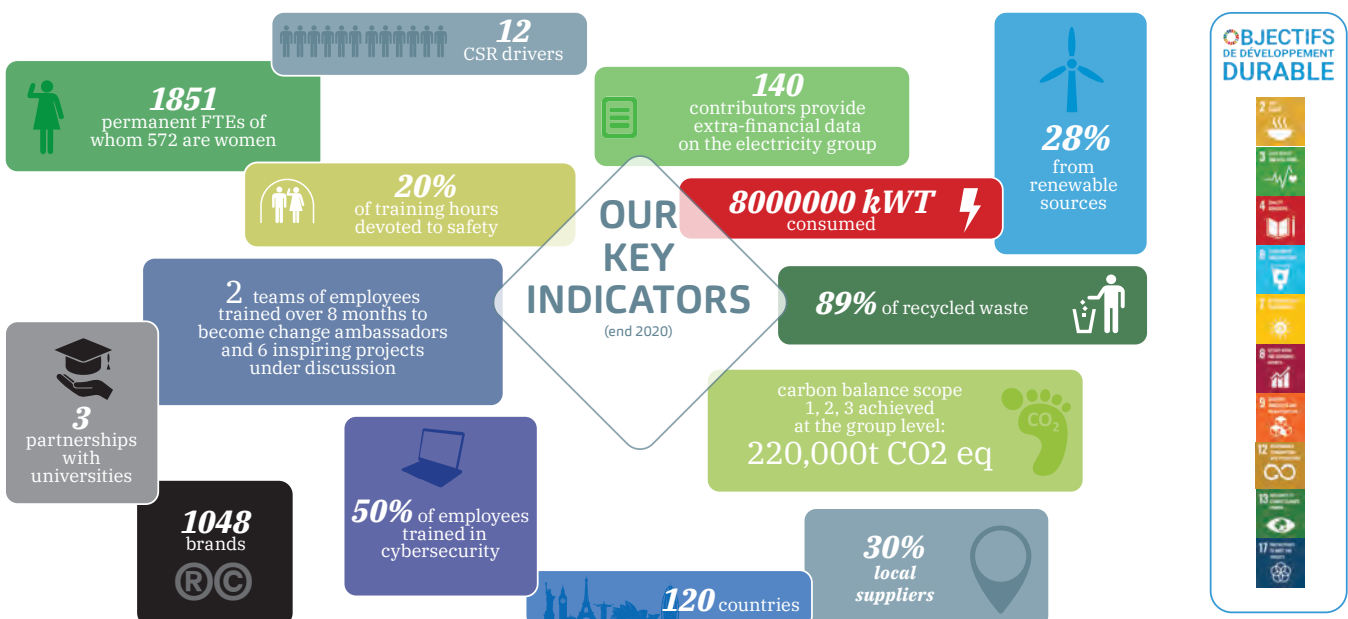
12
CSR drivers

1851
permanent FTEs of whom 572 are women

140
contributors provide extra-financial data on the electricity group

28%
from renewable sources

20%
of training hours devoted to safety

8000000 kWT
consumed

OUR KEY INDICATORS
(end 2020)

2 teams of employees trained over 8 months to become change ambassadors and 6 inspiring projects under discussion

89% of recycled waste

3
partnerships with universities

carbon balance scope 1, 2, 3 achieved at the group level:
220,000t CO2 eq

$CO_2$

1048
brands

50% of employees trained in cybersecurity

30%
local suppliers

120 countries

OBJECTIFS DE DÉVELOPPEMENT DURABLE

2
3
4
6
7
8
9
12
13
17